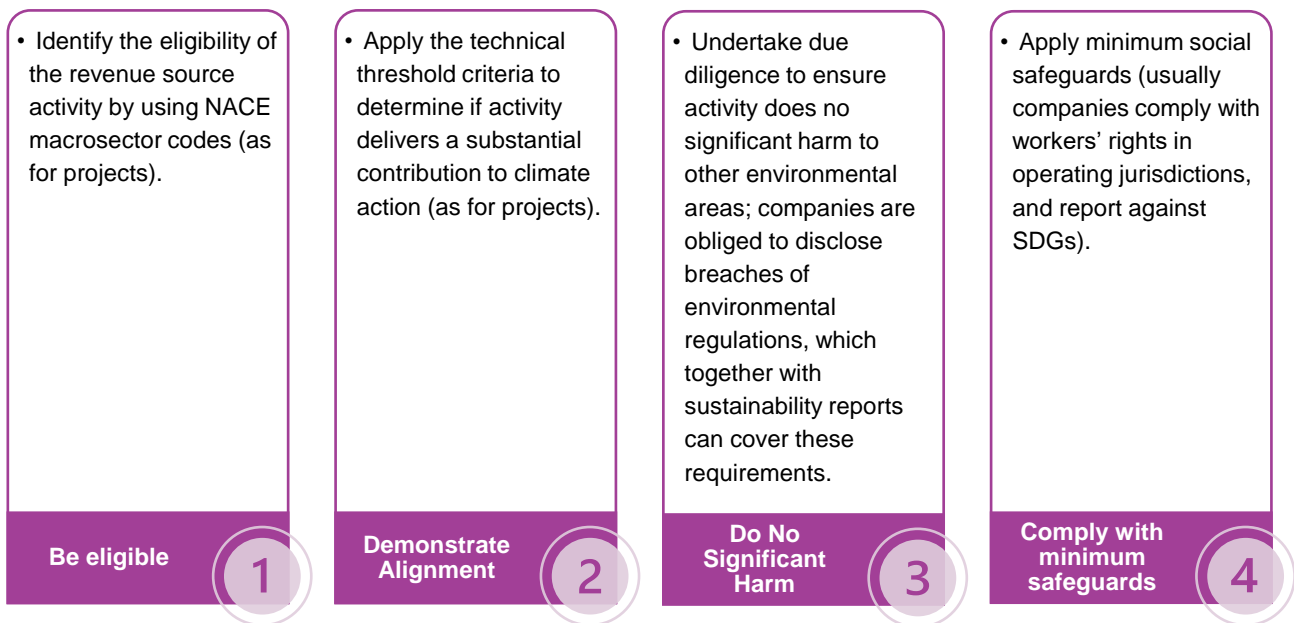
• Identify the eligibility of the revenue source activity by using NACE macrosector codes (as for projects).

Be eligible

1

• Apply the technical threshold criteria to determine if activity delivers a substantial contribution to climate action (as for projects).

Demonstrate Alignment

2

• Undertake due diligence to ensure activity does no significant harm to other environmental areas; companies are obliged to disclose breaches of environmental regulations, which together with sustainability reports can cover these requirements.

Do No Significant Harm

3

• Apply minimum social safeguards (usually companies comply with workers' rights in operating jurisdictions, and report against SDGs).

Comply with minimum safeguards

4